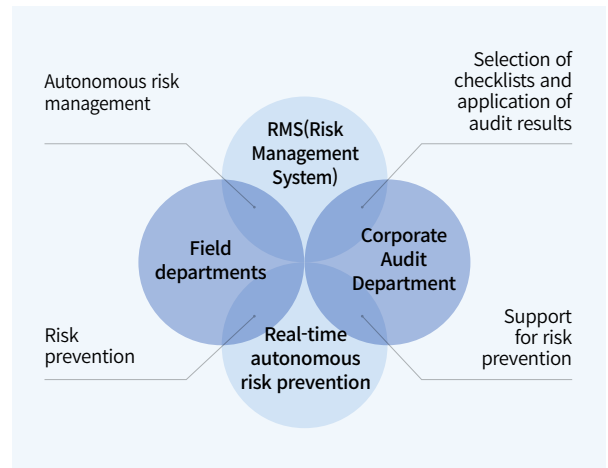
Autonomous risk management

Selection of checklists and application of audit results

RMS(Risk Management System)

Field departments

Corporate Audit Department

Real-time autonomous risk prevention

Risk prevention

Support for risk prevention